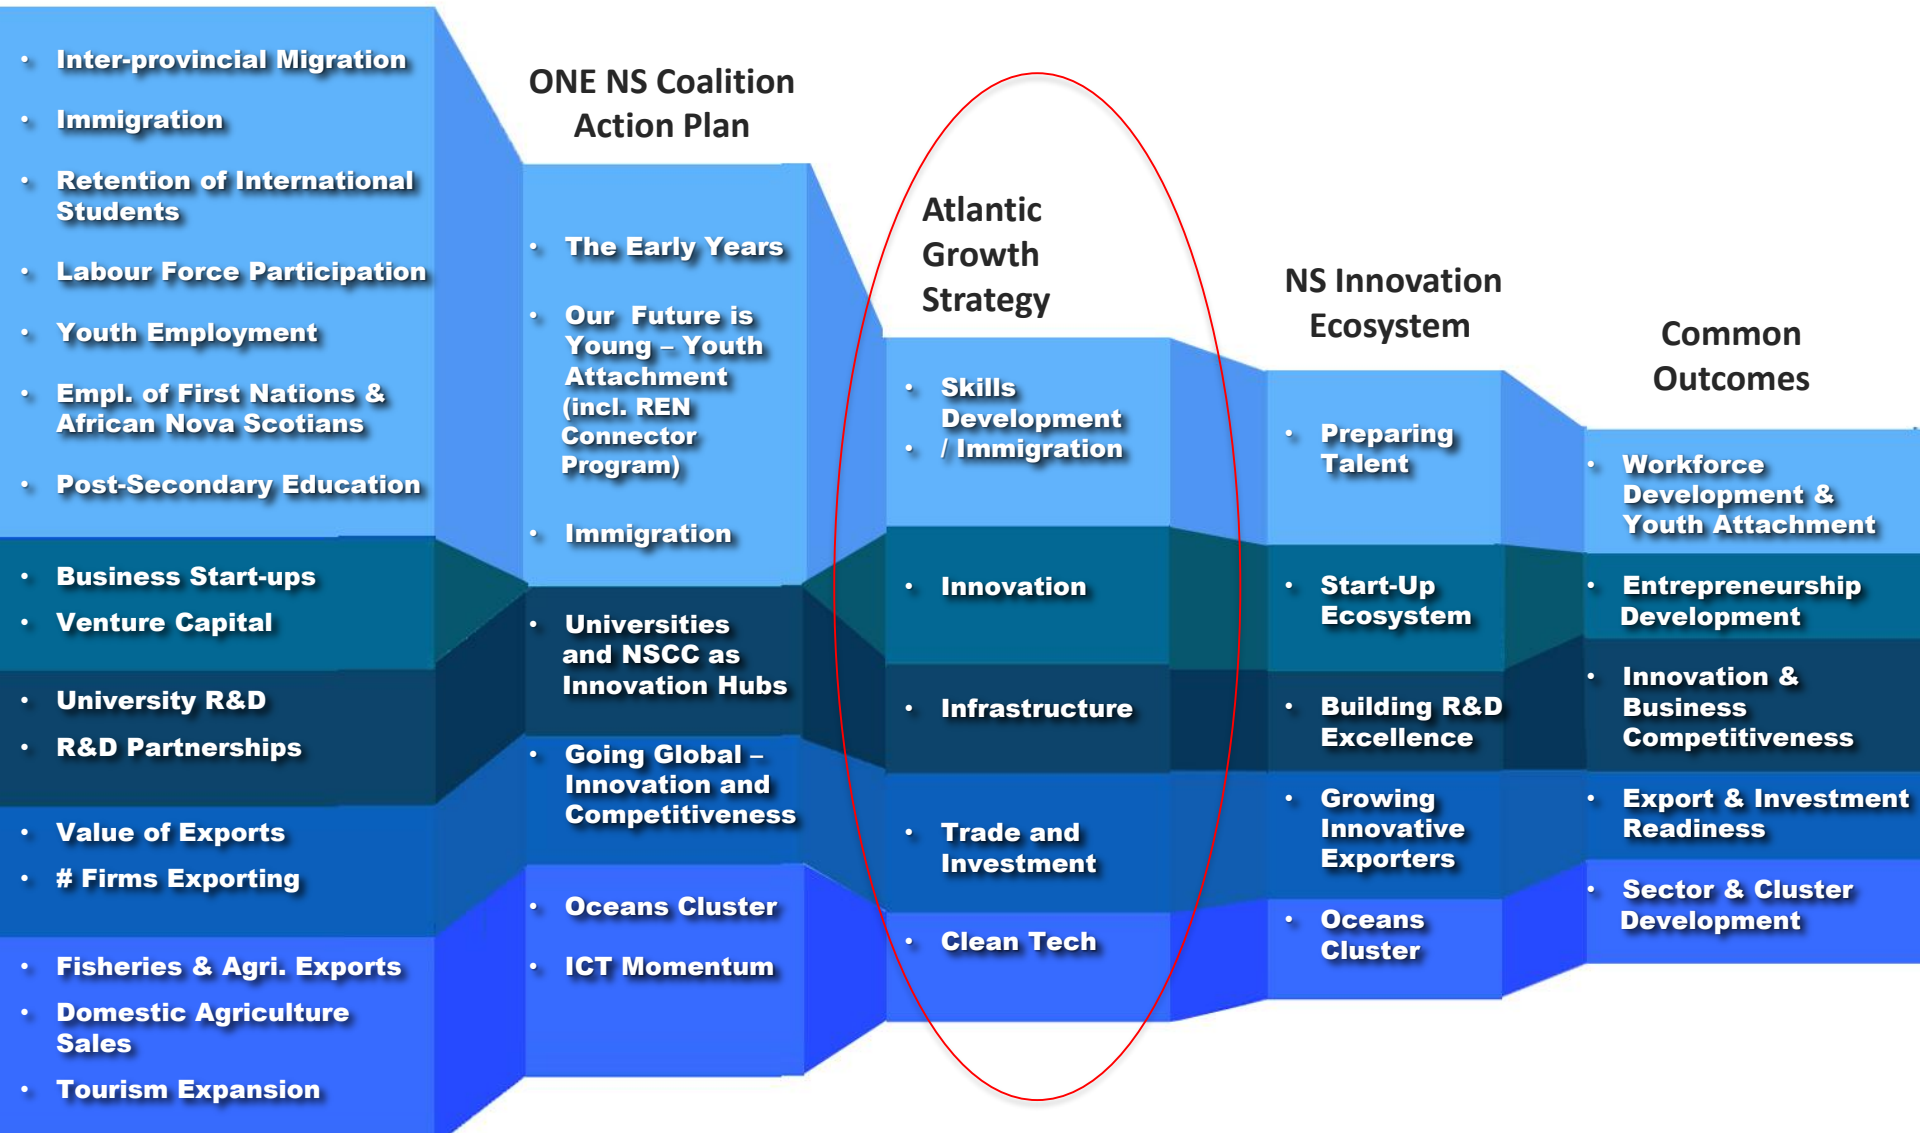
- Inter-provincial Migration
- Immigration
- Retention of International Students
- Labour Force Participation
- Youth Employment
- Empl. of First Nations & African Nova Scotians
- Post-Secondary Education
- Business Start-ups
- Venture Capital
- University R&D
- R&D Partnerships
- Value of Exports
- # Firms Exporting
- Fisheries & Agri. Exports
- Domestic Agriculture Sales
- Tourism Expansion

ONE NS Coalition Action Plan

- The Early Years
- Our Future is Young – Youth Attachment (incl. REN Connector Program)
- Immigration
- Universities and NSCC as Innovation Hubs
- Going Global – Innovation and Competitiveness
- Oceans Cluster
- ICT Momentum

Atlantic Growth Strategy

- Skills Development
- / Immigration
- Innovation
- Infrastructure
- Trade and Investment
- Clean Tech

NS Innovation Ecosystem

- Preparing Talent
- Start-Up Ecosystem
- Building R&D Excellence
- Growing Innovative Exporters
- Oceans Cluster

Common Outcomes

- Workforce Development & Youth Attachment
- Entrepreneurship Development
- Innovation & Business Competitiveness
- Export & Investment Readiness
- Sector & Cluster Development